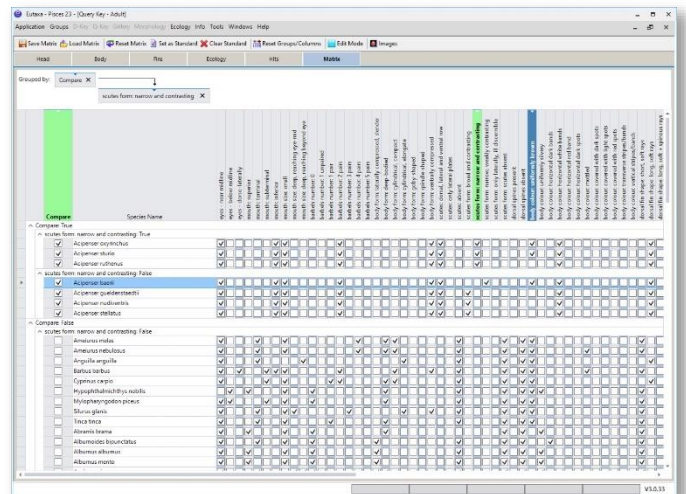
Eutaxa - Pisces 23 - [Query Key - Adult]

Application Groups D-Key Q-Key Gallery Morphology Ecology Info Tools Windows Help

Save Matrix Load Matrix Reset Matrix Set as Standard Clear Standard Reset Groups/Columns Edit Mode Images

Head Body Fins Ecology Hits Matrix

Grouped by: Compare ✕

scutes form: narrow and contrasting ✕

Compare

Species Name

Compare: True

scutes form: narrow and contrasting: True

Acipenser oxyrinchus

Acipenser sturio

Acipenser ruthenus

scutes form: narrow and contrasting: False

Acipenser baerii

Acipenser gueldenstaedtii

Acipenser nudiventris

Acipenser stellatus

Compare: False

scutes form: narrow and contrasting: False

Ameiurus melas

Ameiurus nebulosus

Anguilla anguilla

Barbus barbus

Cyprinus carpio

Hypophthalmichthys nobilis

Mylopharyngodon piceus

Silurus glanis

Tinca tinca

Abramis brama

Alburnoides bipunctatus

Alburnus alburnus

Alburnus mento

V3.0.55